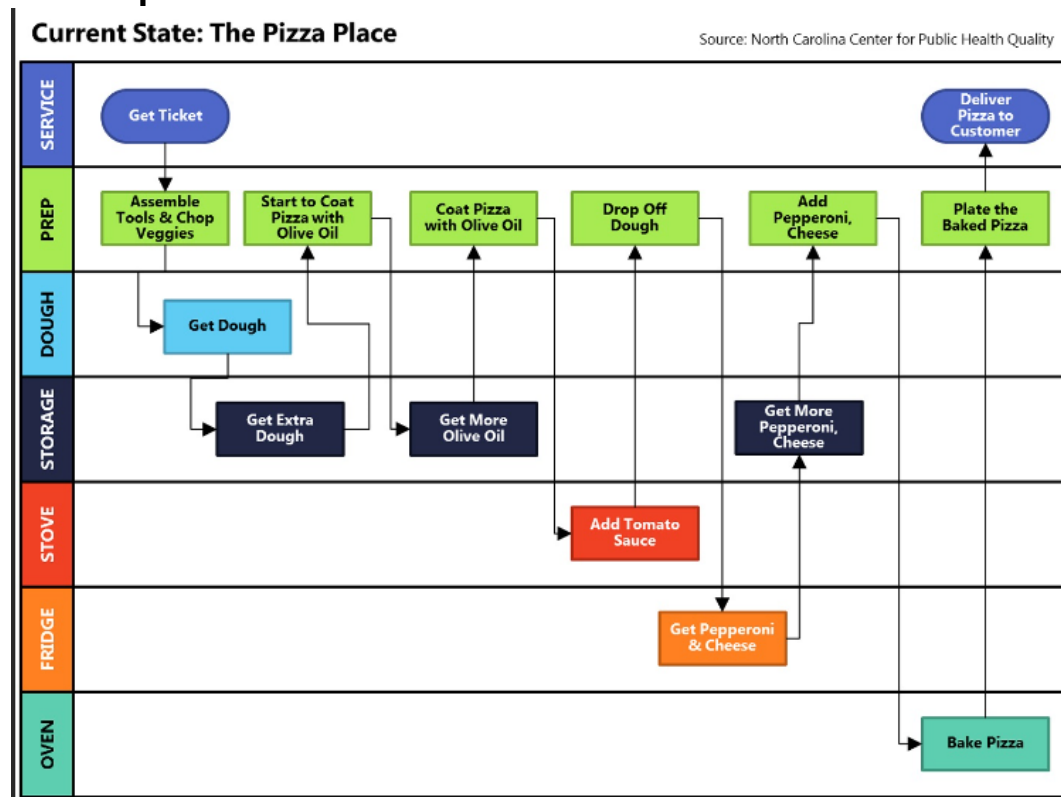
Current State: The Pizza Place

Source: North Carolina Center for Public Health Quality

SERVICE

Get Ticket

Deliver Pizza to Customer

PREP

Assemble Tools & Chop Veggies

Start to Coat Pizza with Olive Oil

Coat Pizza with Olive Oil

Drop Off Dough

Add Pepperoni, Cheese

Plate the Baked Pizza

DOUGH

Get Dough

STORAGE

Get Extra Dough

Get More Olive Oil

Get More Pepperoni, Cheese

STOVE

Add Tomato Sauce

FRIDGE

Get Pepperoni & Cheese

OVEN

Bake Pizza